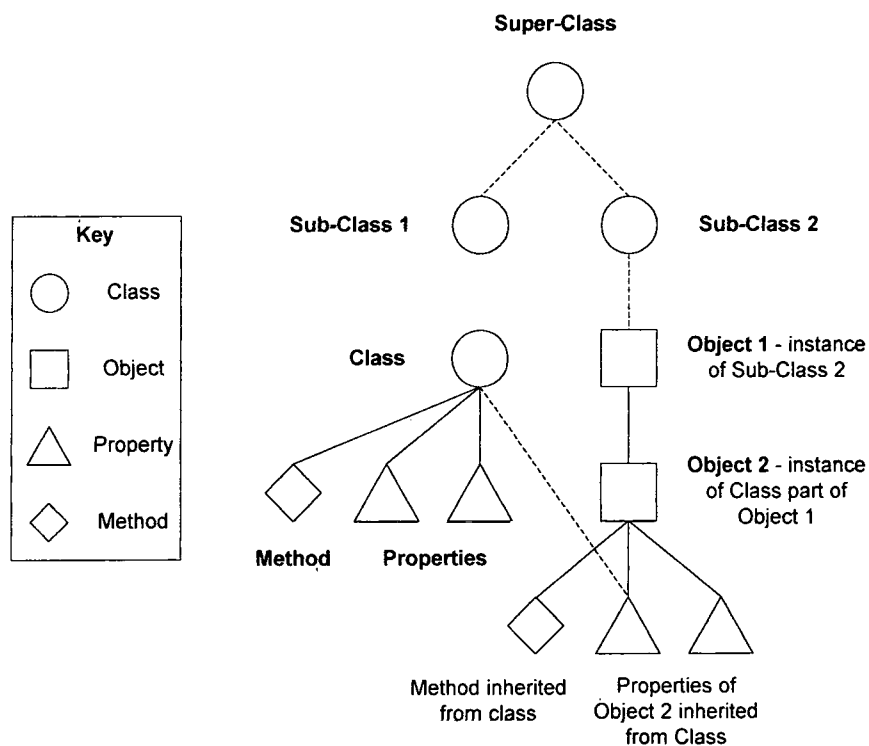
Super-Class

Key

Class

Object

Property

Method

Sub-Class 1

Sub-Class 2

Class

Object 1 - instance of Sub-Class 2

Object 2 - instance of Class part of Object 1

Method

Properties

Method inherited from class

Properties of Object 2 inherited from Class